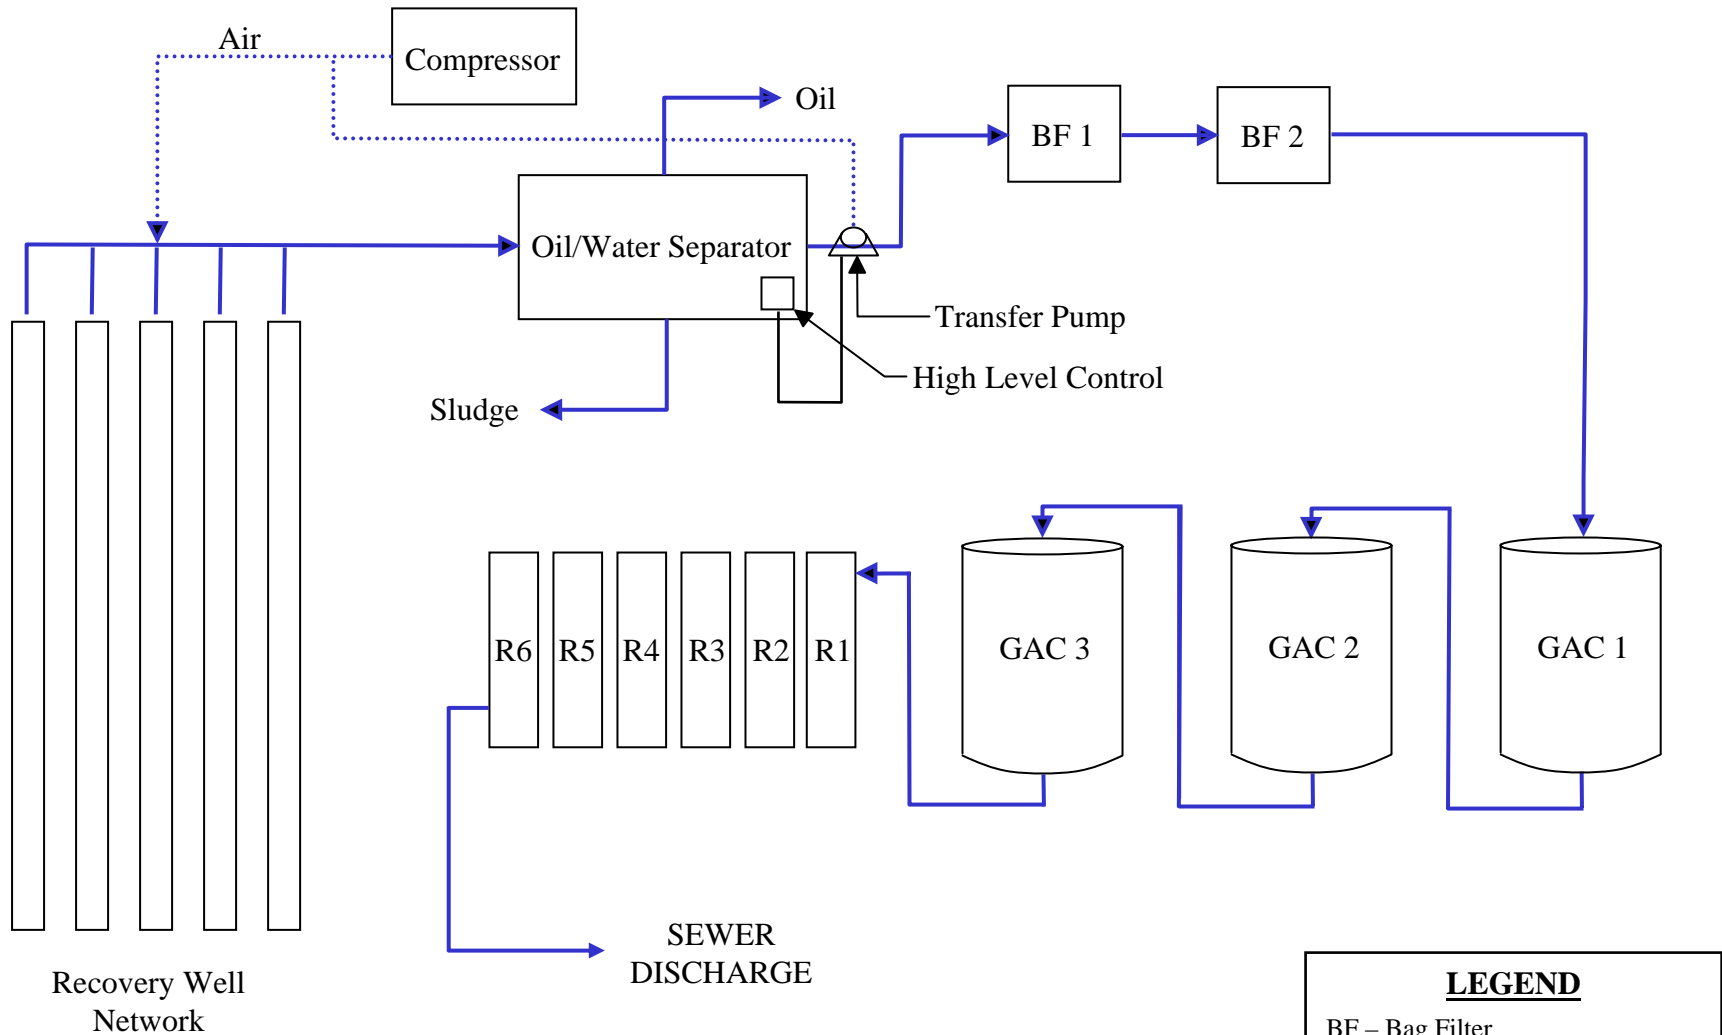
Air

Compressor

Oil

BF 1

BF 2

Oil/Water Separator

Transfer Pump

High Level Control

Sludge

R6 R5 R4 R3 R2 R1

GAC 3

GAC 2

GAC 1

SEWER DISCHARGE

Recovery Well Network

LEGEND

BF – Bag Filter